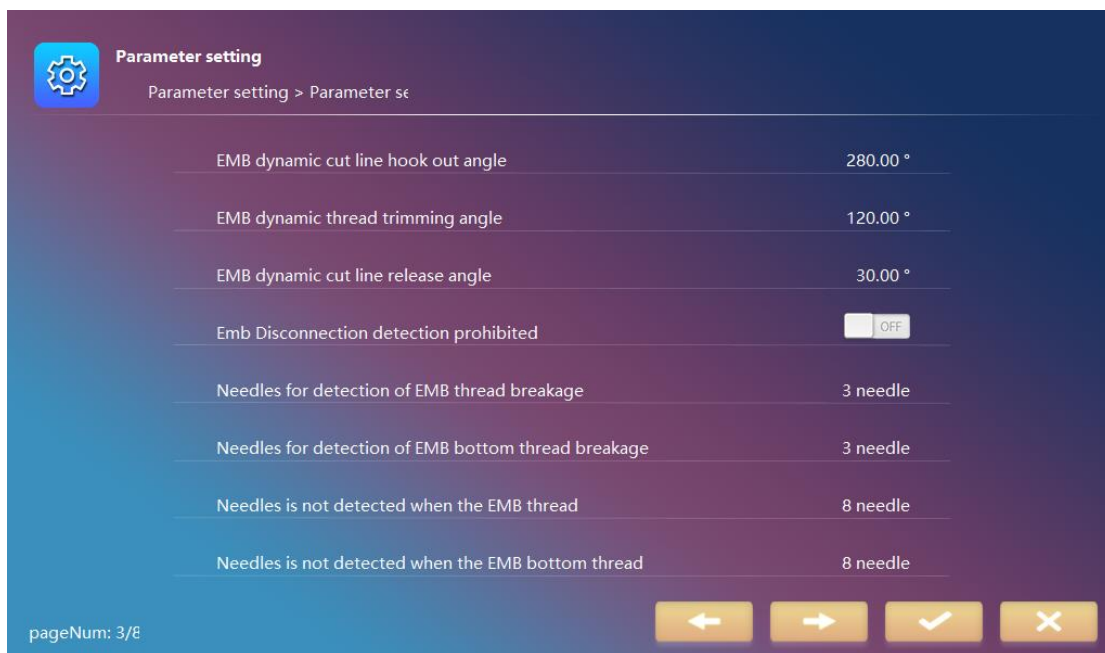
Parameter setting

Parameter setting > Parameter se

| | |
|---|---|
| EMB dynamic cut line hook out angle | 280.00 ° |
| EMB dynamic thread trimming angle | 120.00 ° |
| EMB dynamic cut line release angle | 30.00 ° |
| Emb Disconnection detection prohibited | OFF |
| Needles for detection of EMB thread breakage | 3 needle |
| Needles for detection of EMB bottom thread breakage | 3 needle |
| Needles is not detected when the EMB thread | 8 needle |
| Needles is not detected when the EMB bottom thread | 8 needle |

pageNum: 3/8